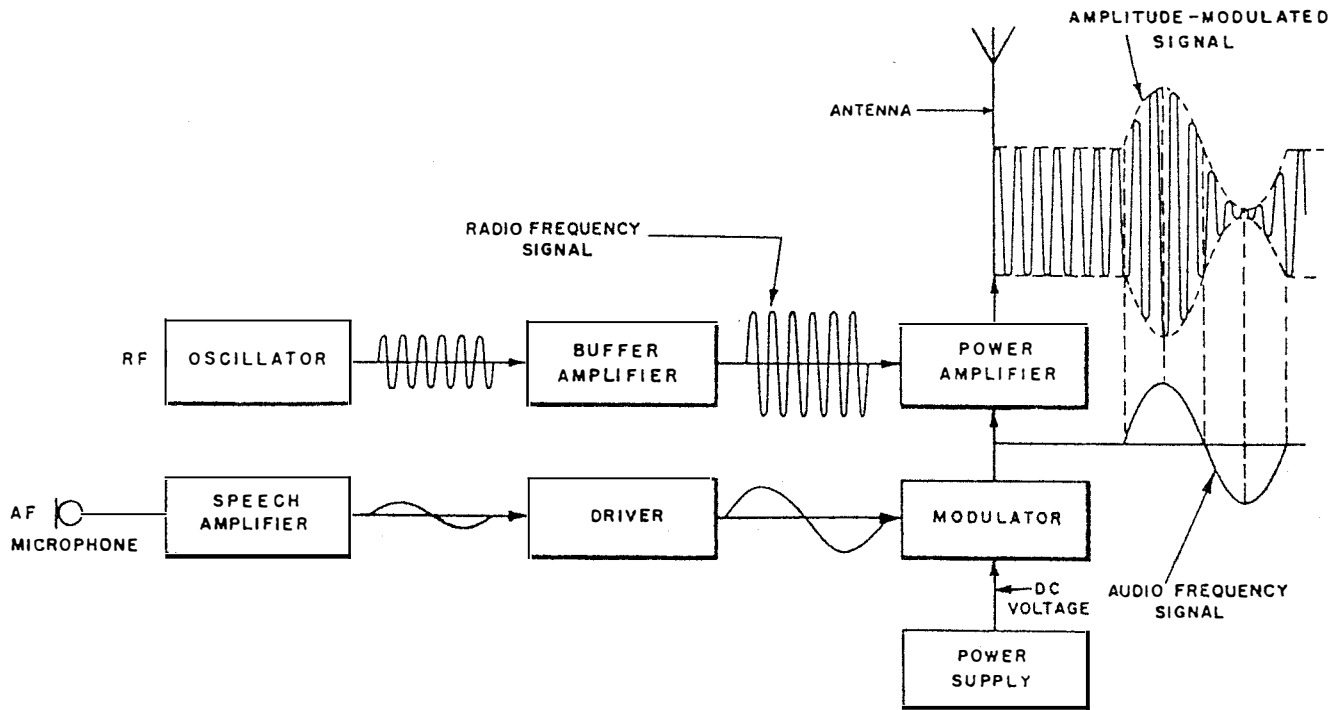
AMPLITUDE-MODULATED SIGNAL

ANTENNA

RADIO FREQUENCY SIGNAL

RF

OSCILLATOR

BUFFER AMPLIFIER

POWER AMPLIFIER

AF

MICROPHONE

SPEECH AMPLIFIER

DRIVER

MODULATOR

DC VOLTAGE

AUDIO FREQUENCY SIGNAL

POWER SUPPLY